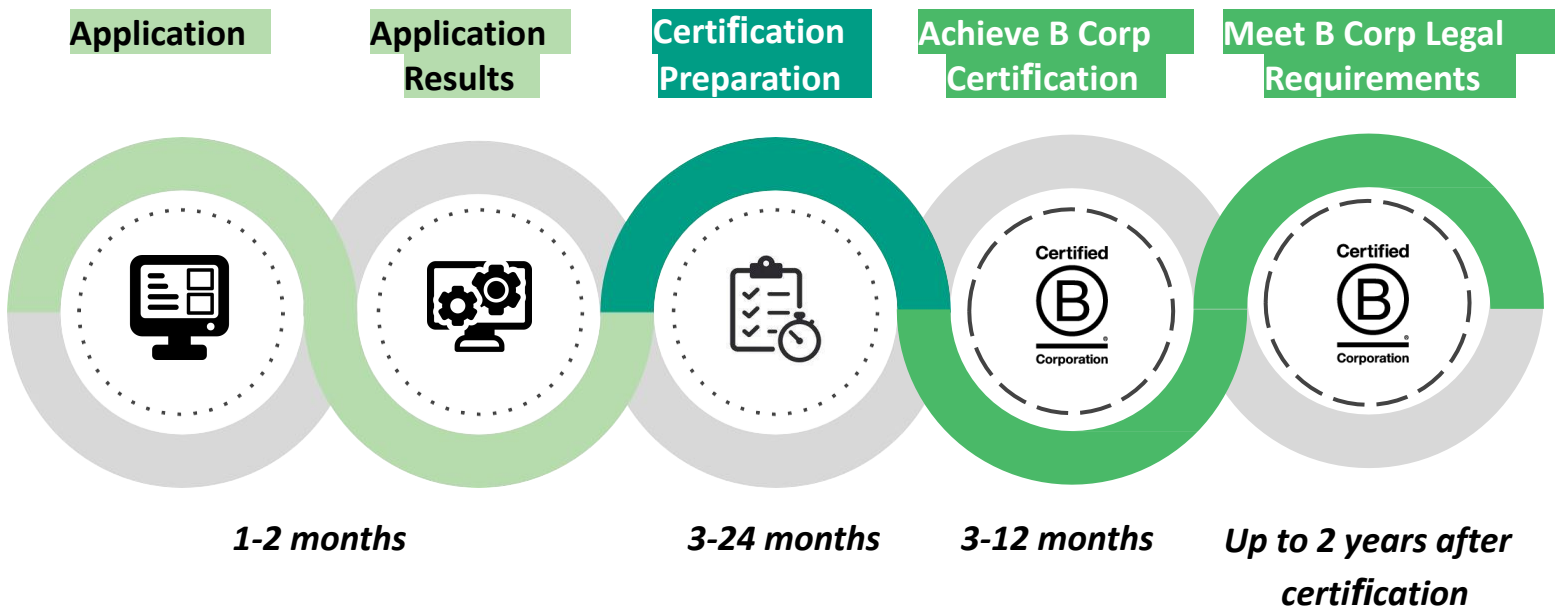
Application

Application Results

Certification Preparation

Achieve B Corp Certification

Meet B Corp Legal Requirements

Certified B Corporation

Certified B Corporation

1-2 months

3-24 months

3-12 months

Up to 2 years after certification